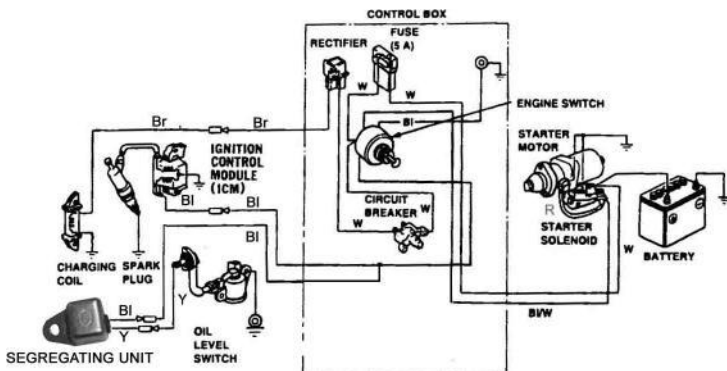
CONTROL BOX

RECTIFIER

FUSE (5 A)

W

W

ENGINE SWITCH

Br

Br

IGNITION CONTROL MODULE (ICM)

Bl

STARTER MOTOR

Bl

Bl

CIRCUIT BREAKER

W

W

R

STARTER SOLENOID

Bl

W

BATTERY

CHARGING COIL

SPARK PLUG

Y

Bl

Y

OIL LEVEL SWITCH

Bl/W

SEGREGATING UNIT